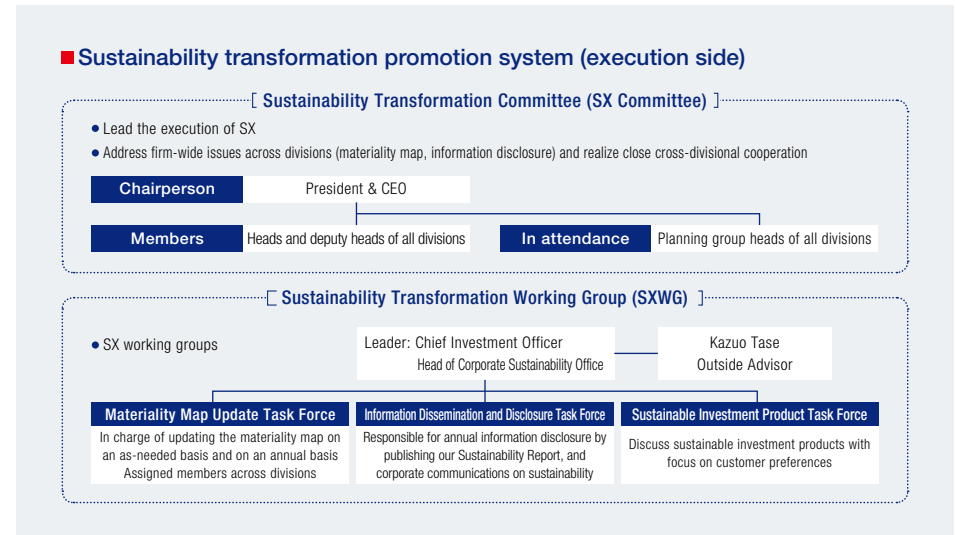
Sustainability transformation promotion system (execution side)

[ Sustainability Transformation Committee (SX Committee) ]

● Lead the execution of SX
● Address firm-wide issues across divisions (materiality map, information disclosure) and realize close cross-divisional cooperation

Chairperson
President & CEO

Members
Heads and deputy heads of all divisions

In attendance
Planning group heads of all divisions

[ Sustainability Transformation Working Group (SXWG) ]

● SX working groups

Leader: Chief Investment Officer
Head of Corporate Sustainability Office

Kazuo Tase
Outside Advisor

Materiality Map Update Task Force
In charge of updating the materiality map on an as-needed basis and on an annual basis
Assigned members across divisions

Information Dissemination and Disclosure Task Force
Responsible for annual information disclosure by publishing our Sustainability Report, and corporate communications on sustainability

Sustainable Investment Product Task Force
Discuss sustainable investment products with focus on customer preferences